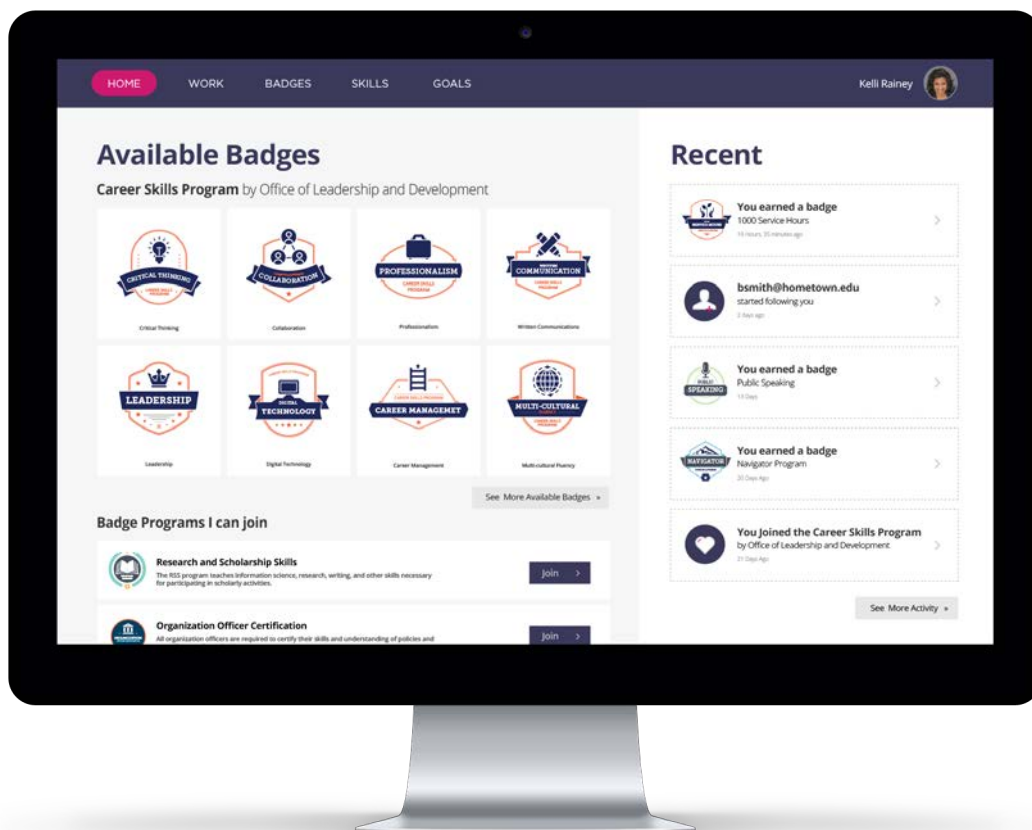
HOME WORK BADGES SKILLS GOALS

Kelli Rainey

Available Badges

Career Skills Program by Office of Leadership and Development

CRITICAL THINKING
Critical Thinking

COLLABORATION
Collaboration

PROFESSIONALISM
CAREER SKILLS PROGRAM
Professionalism

WRITTEN COMMUNICATION
CAREER SKILLS PROGRAM
Written Communications

LEADERSHIP
Leadership

DIGITAL TECHNOLOGY
Digital Technology

CAREER SKILLS PROGRAM
CAREER MANAGEMET
Career Management

MULTI-CULTURAL
Multi-cultural Fluency

See More Available Badges »

Badge Programs I can join

Research and Scholarship Skills
The RSS program teaches information science, research, writing, and other skills necessary for participating in scholarly activities.
Join >

Organization Officer Certification
All organization officers are required to certify their skills and understanding of policies and
Join >

Recent

You earned a badge
1000 Service Hours
14 Hours, 35 minutes ago

bsmith@hometown.edu
started following you
2 days ago

You earned a badge
Public Speaking
14 Days
SPEAKING

You earned a badge
Navigator Program
20 Days Ago
NAVIGATOR

You Joined the Career Skills Program
by Office of Leadership and Development
21 Days Ago

See More Activity »